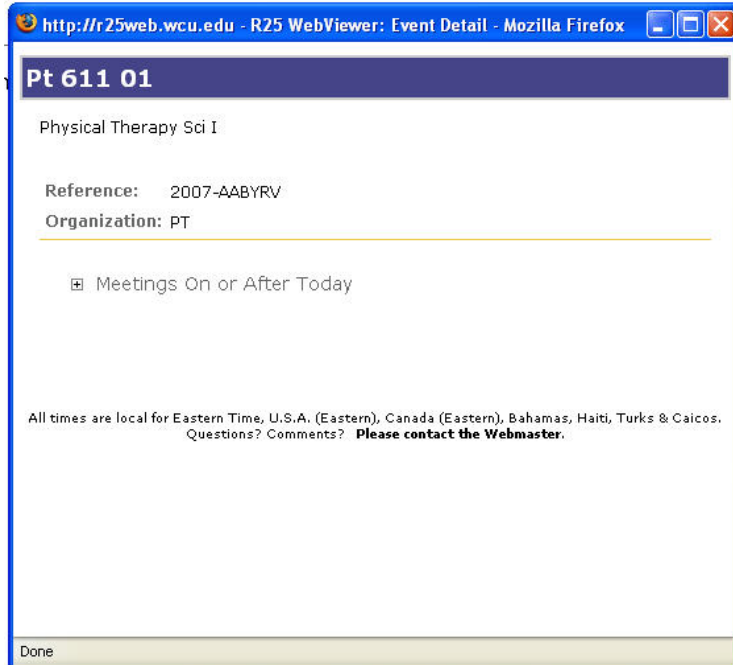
http://r25web.wcu.edu - R25 WebViewer: Event Detail - Mozilla Firefox

Pt 611 01

Physical Therapy Sci I

Reference: 2007-AABYRV
Organization: PT

⊞ Meetings On or After Today

All times are local for Eastern Time, U.S.A. (Eastern), Canada (Eastern), Bahamas, Haiti, Turks & Caicos.
Questions? Comments? **Please contact the Webmaster.**

Done